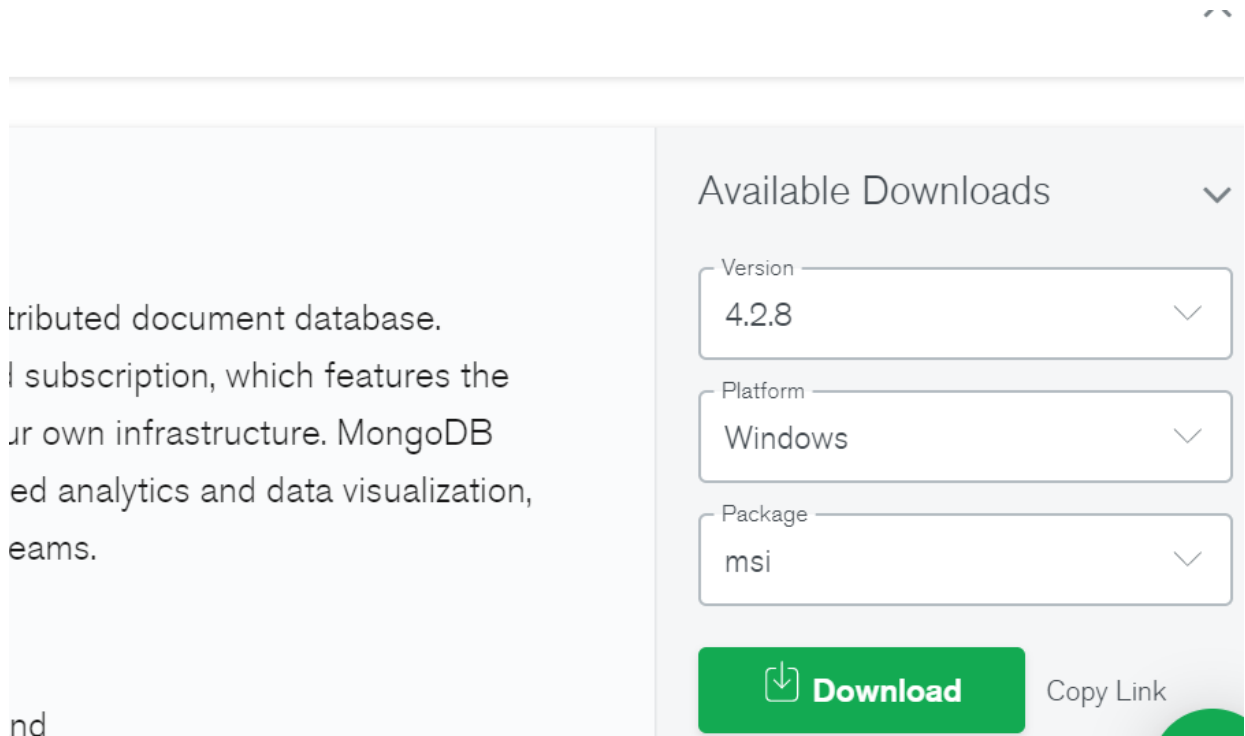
tributed document database.
l subscription, which features the
ur own infrastructure. MongoDB
ed analytics and data visualization,
eams.

nd

Available Downloads

Version
4.2.8

Platform
Windows

Package
msi

Download

Copy Link